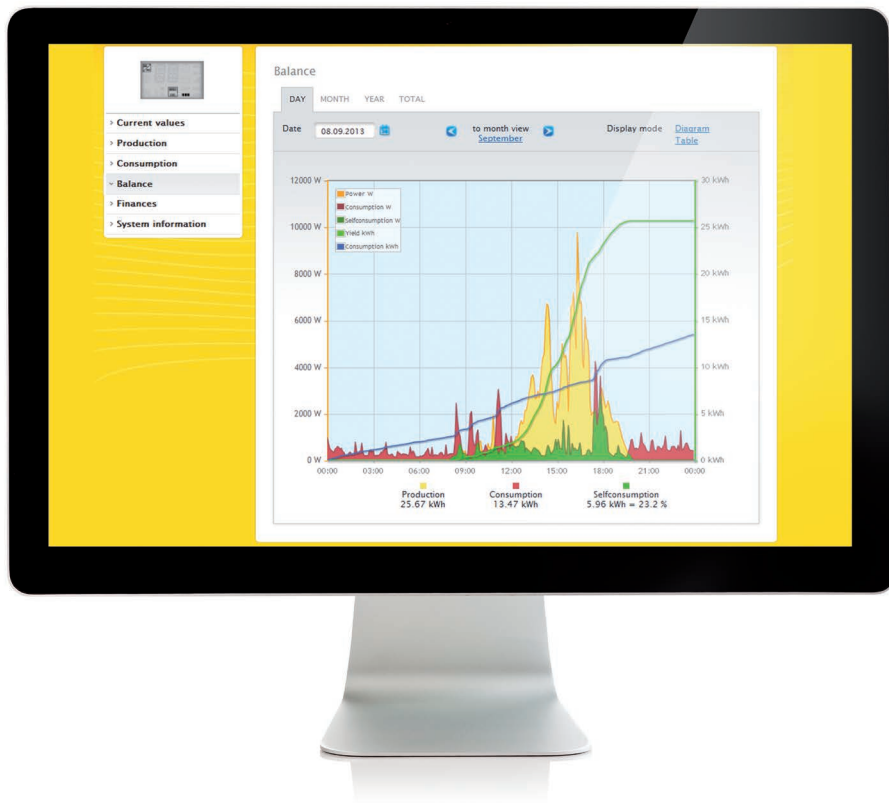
› Current values
› Production
› Consumption
⌄ Balance
› Finances
› System information

Balance

DAY MONTH YEAR TOTAL

Date 08.09.2013

to month view September

Display mode Diagram Table

Power W
Consumption W
Selfconsumption W
Yield kWh
Consumption kWh

12000 W
10000 W
8000 W
6000 W
4000 W
2000 W
0 W

30 kWh
25 kWh
20 kWh
15 kWh
10 kWh
5 kWh
0 kWh

00:00 03:00 06:00 09:00 12:00 15:00 18:00 21:00 00:00

Production 25.67 kWh
Consumption 13.47 kWh
Selfconsumption 5.96 kWh = 23.2 %